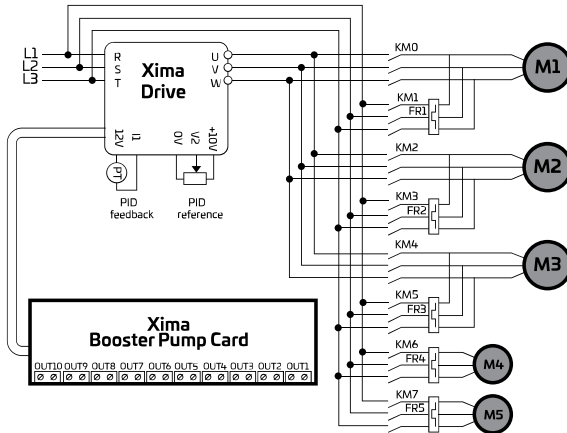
L1
L2
L3
R
S
T
Xima
Drive
U
V
W
12V
I1
0V
V2
+10V
PT
PID
feedback
PID
reference
KM0
M1
KM1
FR1
KM2
M2
KM3
FR2
KM4
M3
KM5
FR3
KM6
FR4
M4
KM7
FR5
M5
Xima
Booster Pump Card
OUT10 OUT9 OUT8 OUT7 OUT6 OUT5 OUT4 OUT3 OUT2 OUT1